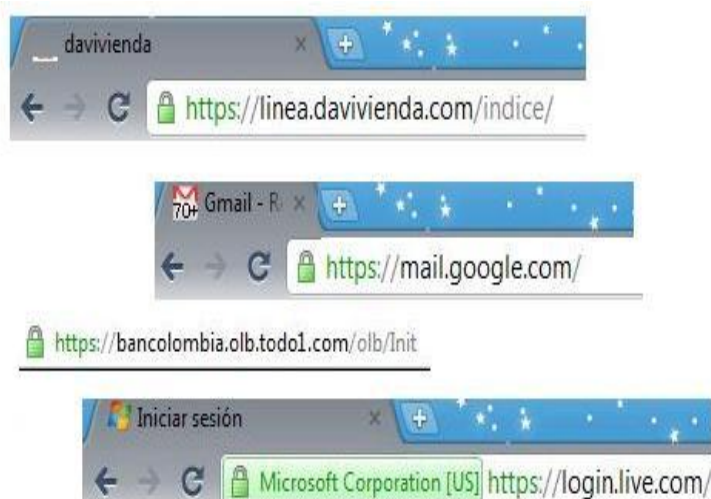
davivienda ×

https://linea.davivienda.com/indice/

70+ Gmail - R ×

https://mail.google.com/

https://bancolombia.olb.todo1.com/olb/Init

Iniciar sesión ×

Microsoft Corporation [US] https://login.live.com/